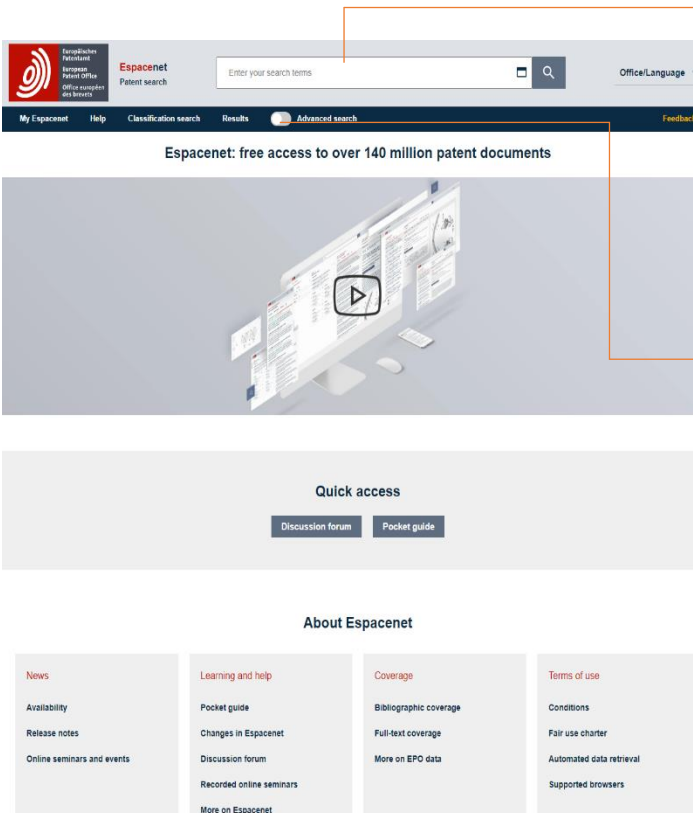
Europäisches Patentamt
European Patent Office
Office européen des brevets

Espacenet
Patent search

Enter your search terms

Office/Language

My Espacenet Help Classification search Results Advanced search Feedbac

Espacenet: free access to over 140 million patent documents

Quick access

Discussion forum Pocket guide

About Espacenet

News
Availability
Release notes
Online seminars and events

Learning and help
Pocket guide
Changes in Espacenet
Discussion forum
Recorded online seminars
More on Espacenet

Coverage
Bibliographic coverage
Full-text coverage
More on EPO data

Terms of use
Conditions
Fair use charter
Automated data retrieval
Supported browsers